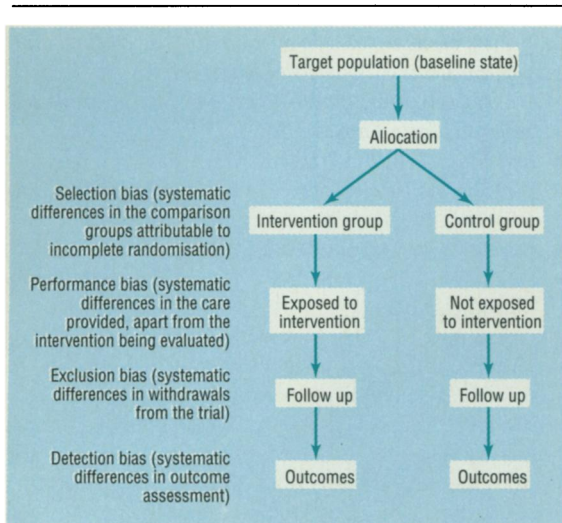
Target population (baseline state)

Allocation

Selection bias (systematic differences in the comparison groups attributable to incomplete randomisation)

Intervention group

Control group

Performance bias (systematic differences in the care provided, apart from the intervention being evaluated)

Exposed to intervention

Not exposed to intervention

Exclusion bias (systematic differences in withdrawals from the trial)

Follow up

Follow up

Detection bias (systematic differences in outcome assessment)

Outcomes

Outcomes